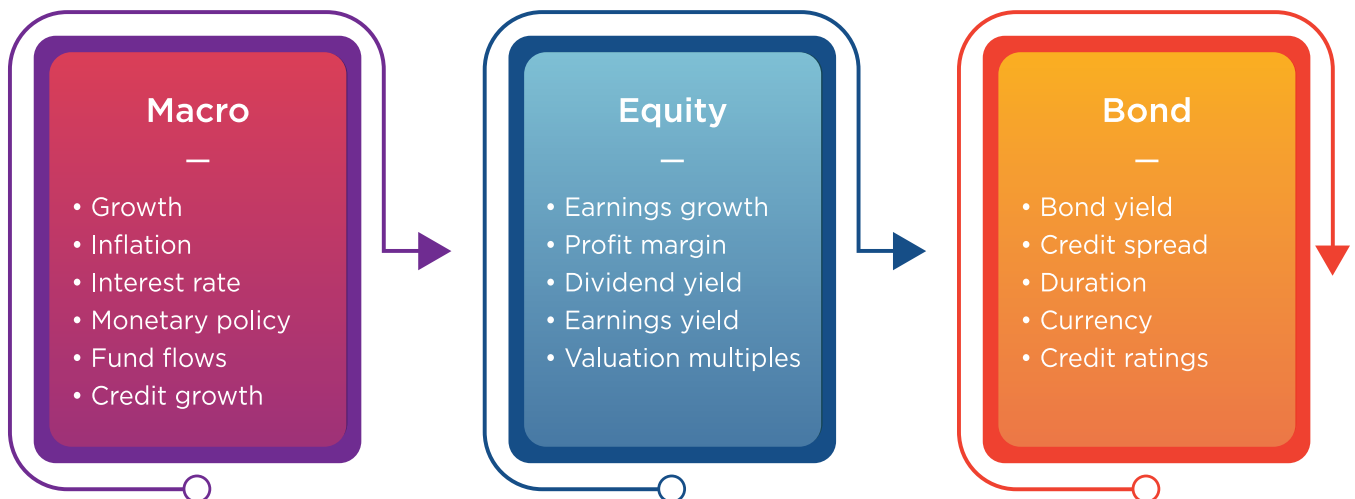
Macro
—
• Growth
• Inflation
• Interest rate
• Monetary policy
• Fund flows
• Credit growth

Equity
—
• Earnings growth
• Profit margin
• Dividend yield
• Earnings yield
• Valuation multiples

Bond
—
• Bond yield
• Credit spread
• Duration
• Currency
• Credit ratings